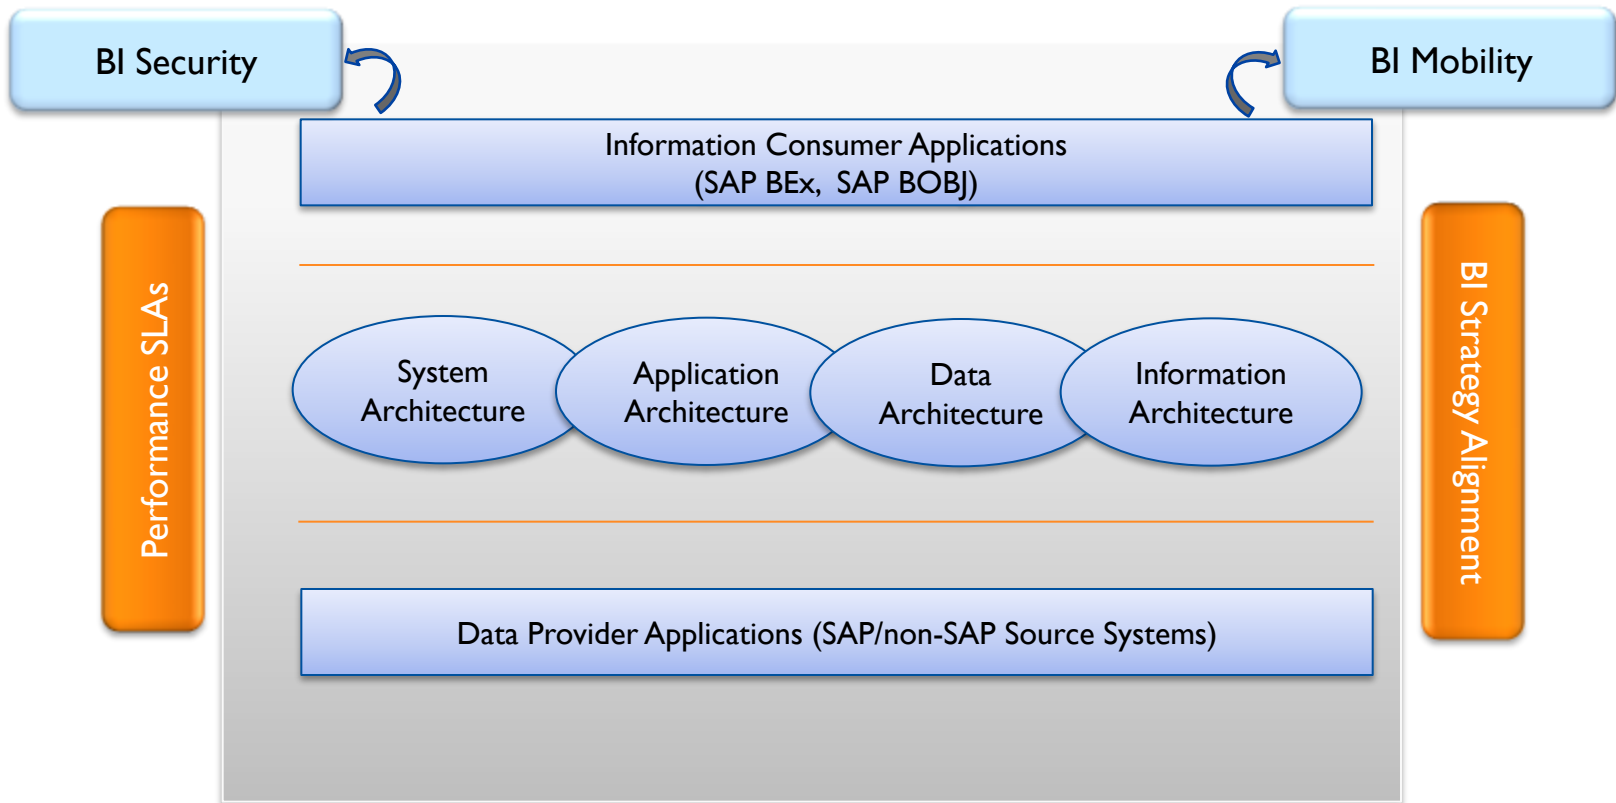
BI Security

BI Mobility

Information Consumer Applications
(SAP BEx, SAP BOBJ)

Performance SLAs

System Architecture

Application Architecture

Data Architecture

Information Architecture

BI Strategy Alignment

Data Provider Applications (SAP/non-SAP Source Systems)